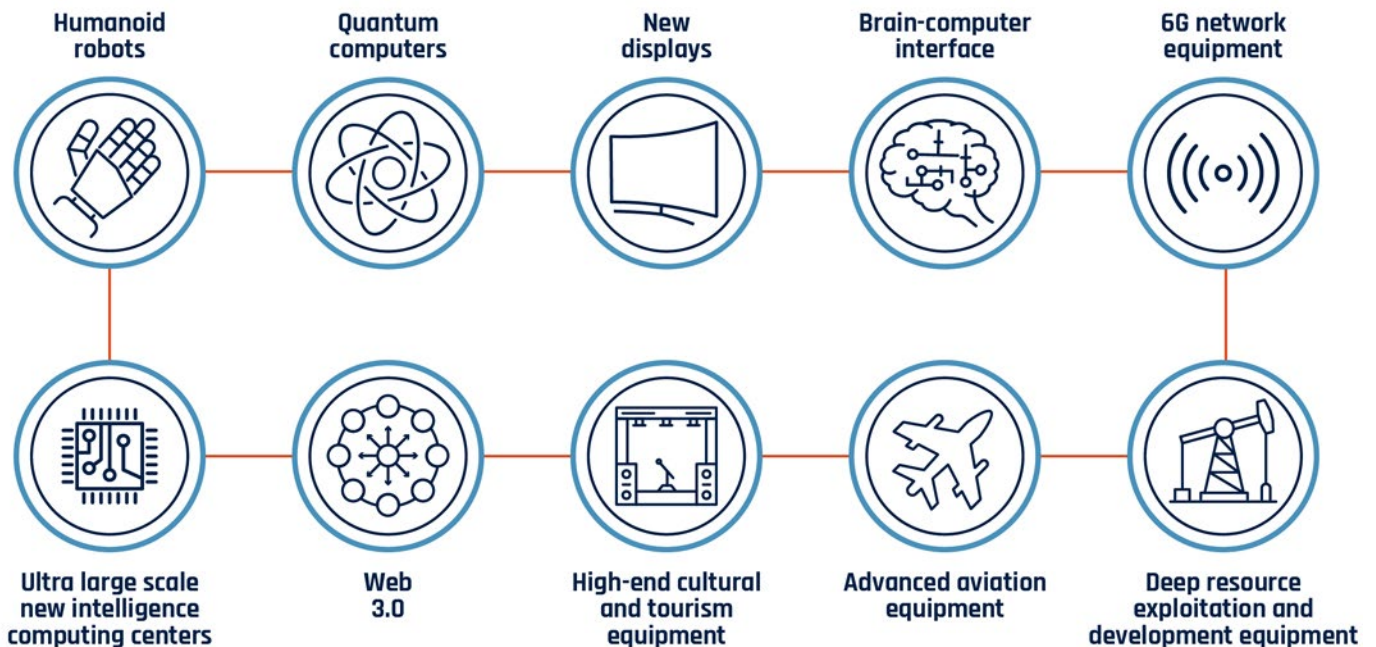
Humanoid robots

Quantum computers

New displays

Brain-computer interface

6G network equipment

Ultra large scale new intelligence computing centers

Web 3.0

High-end cultural and tourism equipment

Advanced aviation equipment

Deep resource exploitation and development equipment